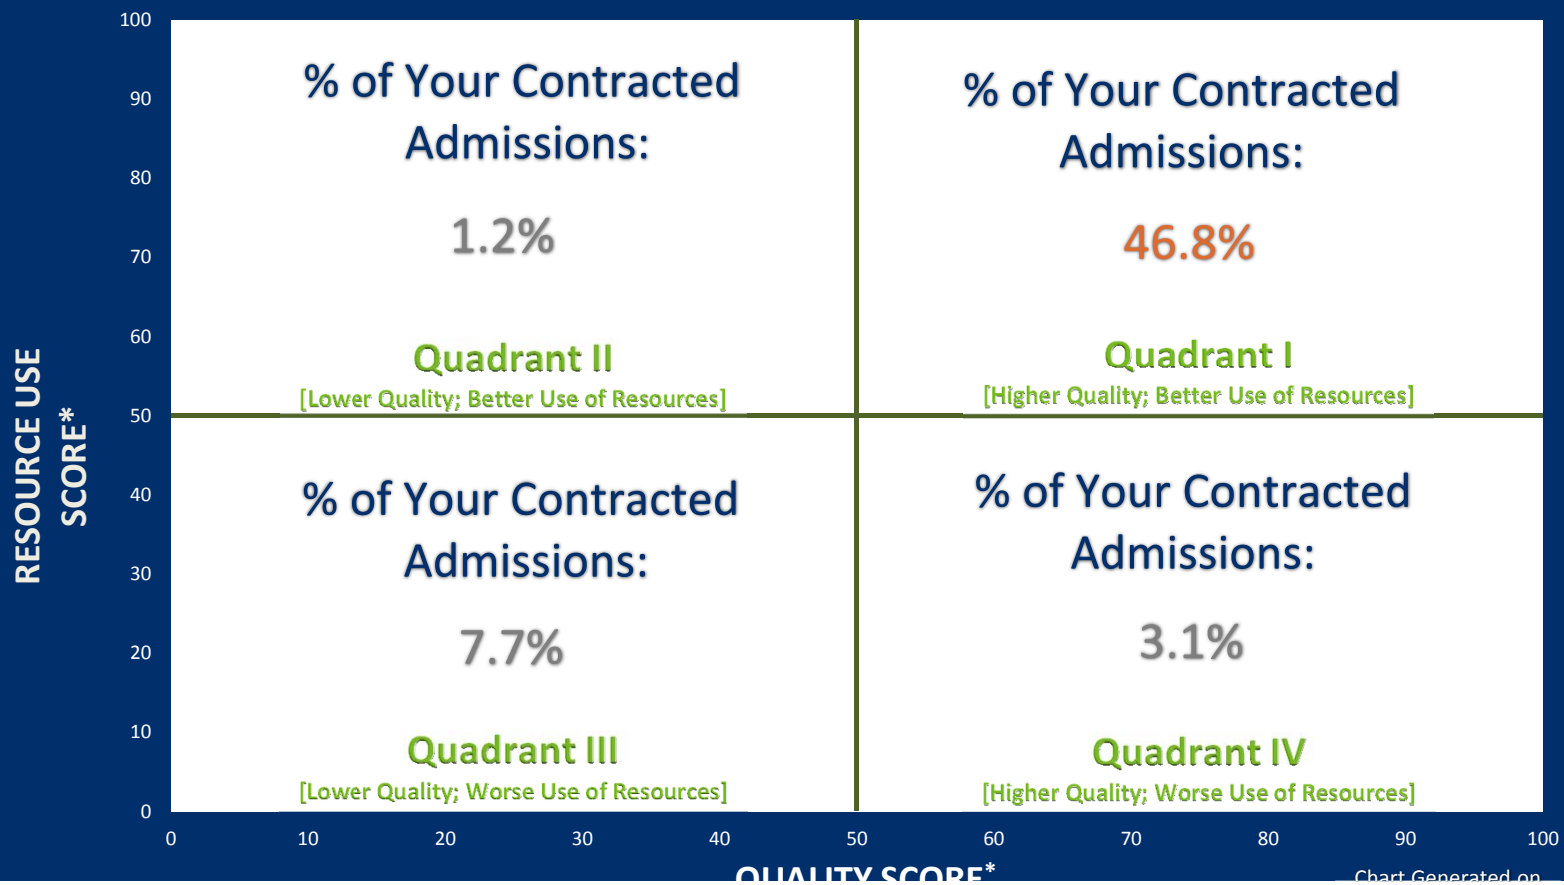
100
90
80
70
60
50
40
30
20
10
0

RESOURCE USE SCORE*

% of Your Contracted Admissions:

1.2%

Quadrant II
[Lower Quality; Better Use of Resources]

% of Your Contracted Admissions:

46.8%

Quadrant I
[Higher Quality; Better Use of Resources]

% of Your Contracted Admissions:

7.7%

Quadrant III
[Lower Quality; Worse Use of Resources]

% of Your Contracted Admissions:

3.1%

Quadrant IV
[Higher Quality; Worse Use of Resources]

0 10 20 30 40 50 60 70 80 90 100

QUALITY SCORE*

Chart Generated on